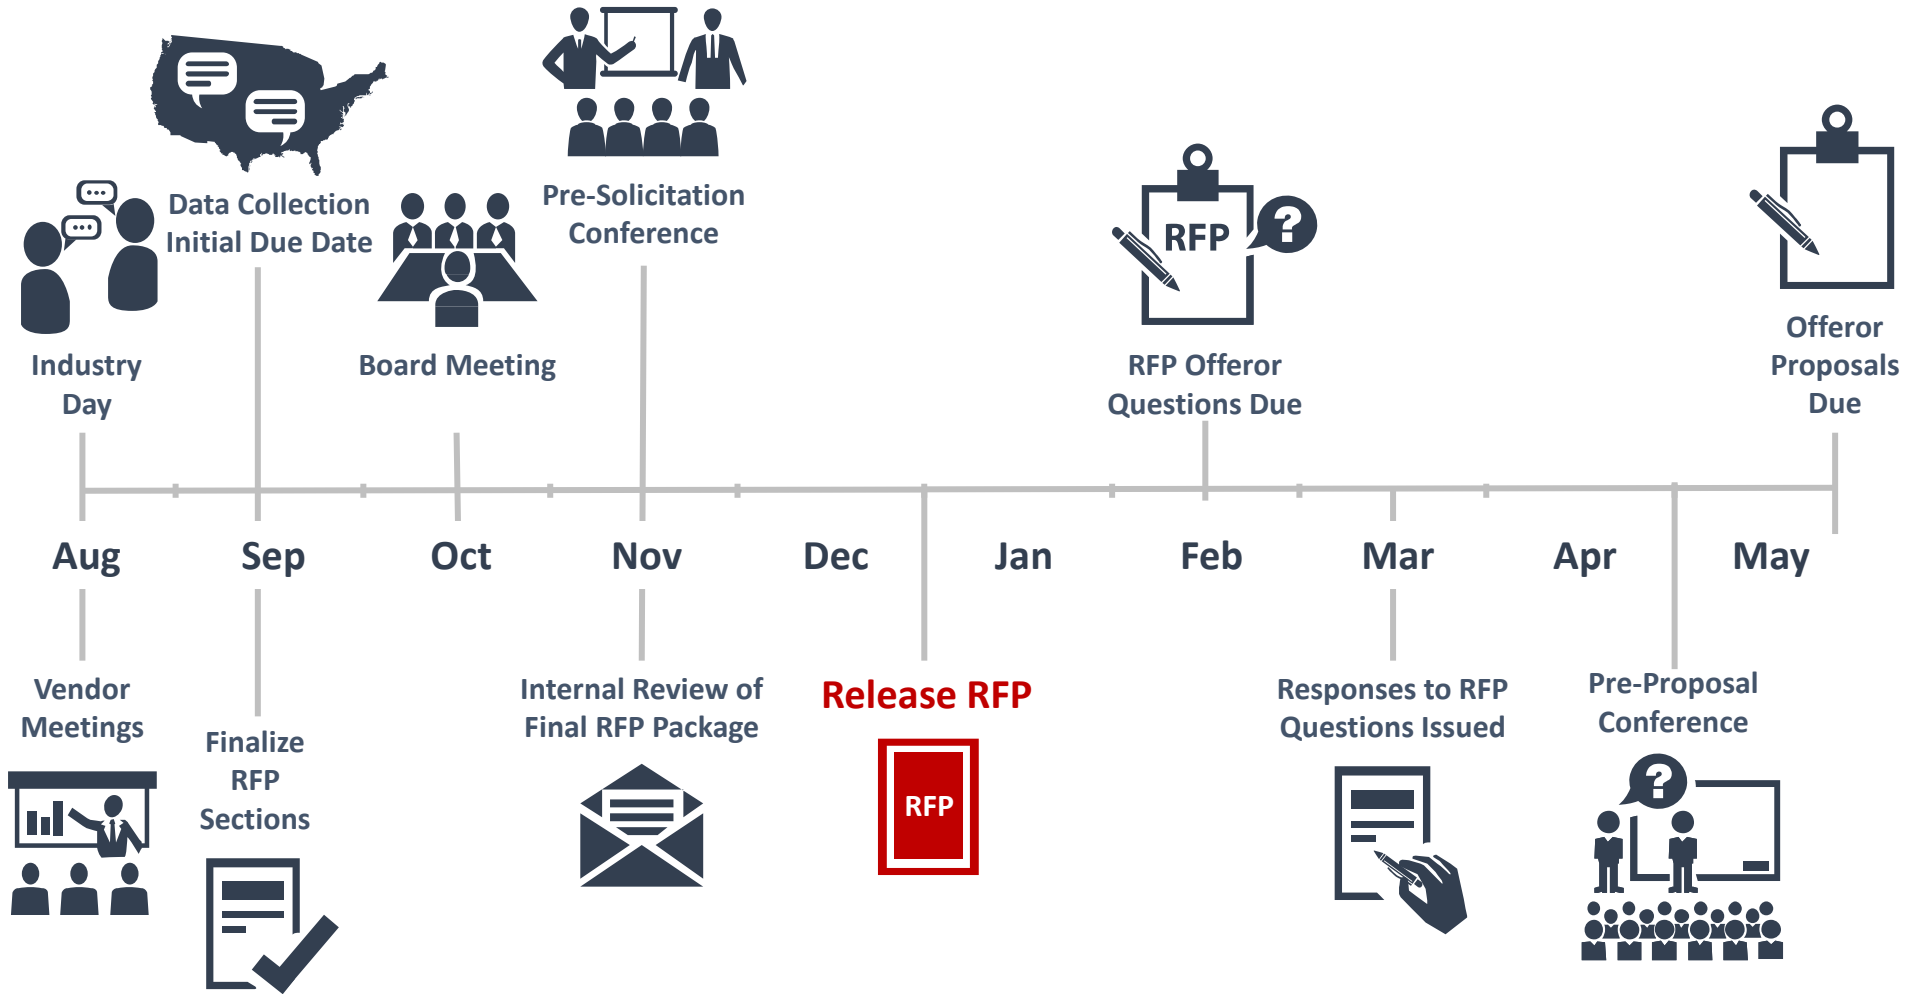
Data Collection Initial Due Date

Pre-Solicitation Conference

Industry Day

Board Meeting

RFP

RFP Offeror Questions Due

Offeror Proposals Due

Aug

Sep

Oct

Nov

Dec

Jan

Feb

Mar

Apr

May

Vendor Meetings

Finalize RFP Sections

Internal Review of Final RFP Package

Release RFP

RFP

Responses to RFP Questions Issued

Pre-Proposal Conference